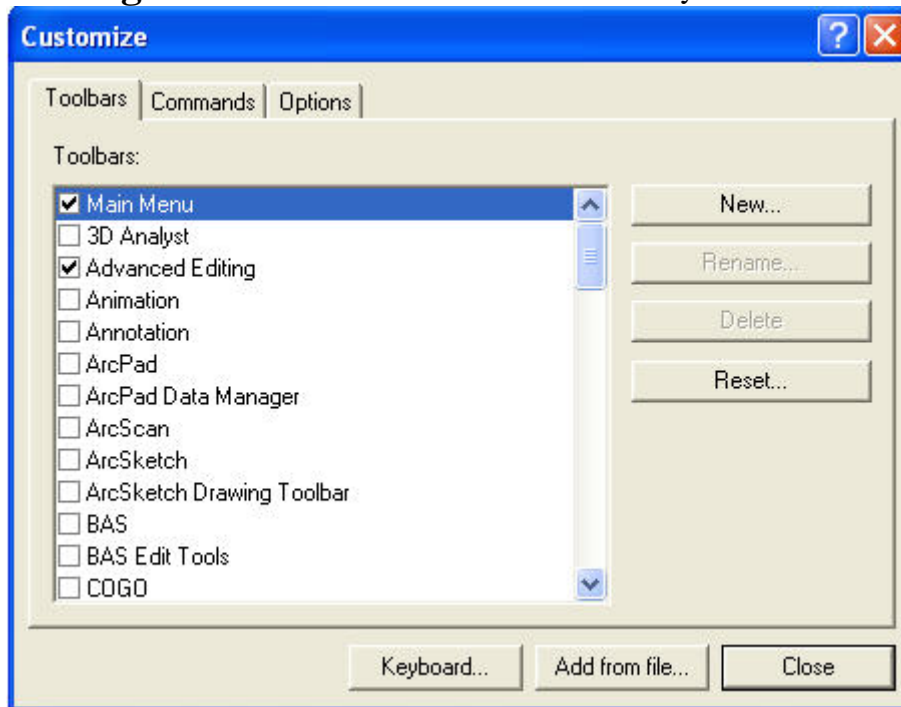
Customize

Toolbars | Commands | Options

Toolbars:

☑ Main Menu
☐ 3D Analyst
☑ Advanced Editing
☐ Animation
☐ Annotation
☐ ArcPad
☐ ArcPad Data Manager
☐ ArcScan
☐ ArcSketch
☐ ArcSketch Drawing Toolbar
☐ BAS
☐ BAS Edit Tools
☐ COGO

New...
Rename...
Delete
Reset...

Keyboard...
Add from file...
Close